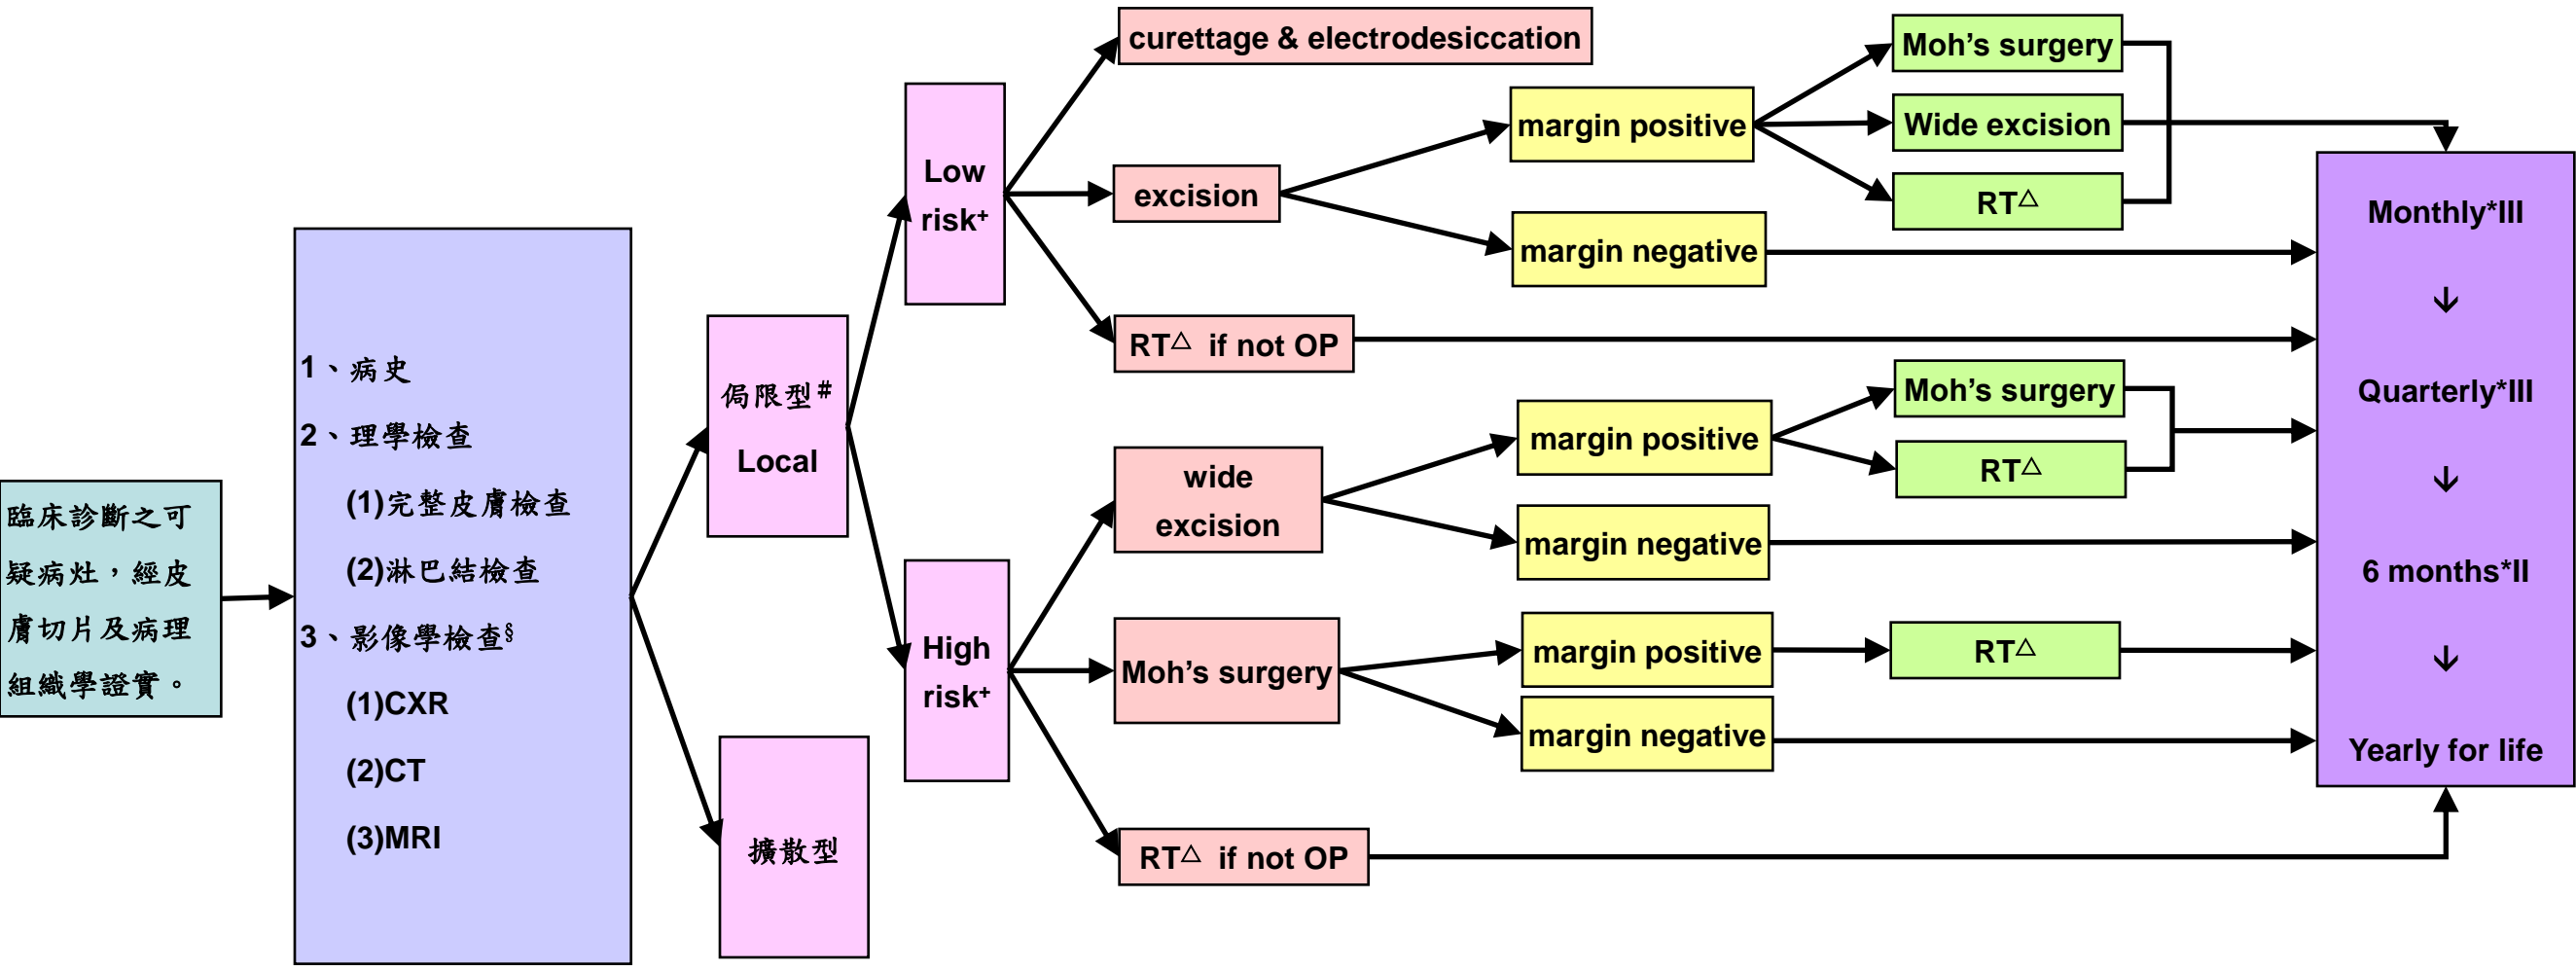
臨床診斷之可疑病灶，經皮膚切片及病理組織學證實。

1、病史
2、理學檢查
(1)完整皮膚檢查
(2)淋巴結檢查
3、影像學檢查§
(1)CXR
(2)CT
(3)MRI

侷限型#
Local

擴散型

Low risk+

High risk+

curettage & electrodesiccation

excision

RT△ if not OP

margin positive

margin negative

Moh's surgery

Wide excision

RT△

wide excision

margin positive

margin negative

Moh's surgery

RT△

Moh's surgery

margin positive

margin negative

RT△

RT△ if not OP

Monthly*III
↓
Quarterly*III
↓
6 months*II
↓
Yearly for life